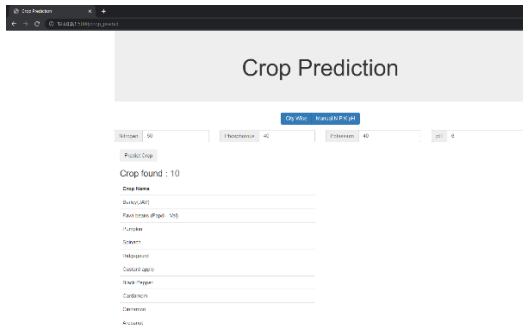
Crop Prediction
127.0.0.1:5000/crop_predict

Crop Prediction

City Wise Manual N P K pH

Nitrogen 50 Phosphorous 40 Potassium 40 pH 6

Predict Crop

Crop found : 10

Crop Name
Barley(JAV)
Faba beans (Fava) - Vicia)
Pumpkin
Spinach
Pidgeonpea
Custard apple
Black Pepper
Cardamom
Cinnamon
Arecanut